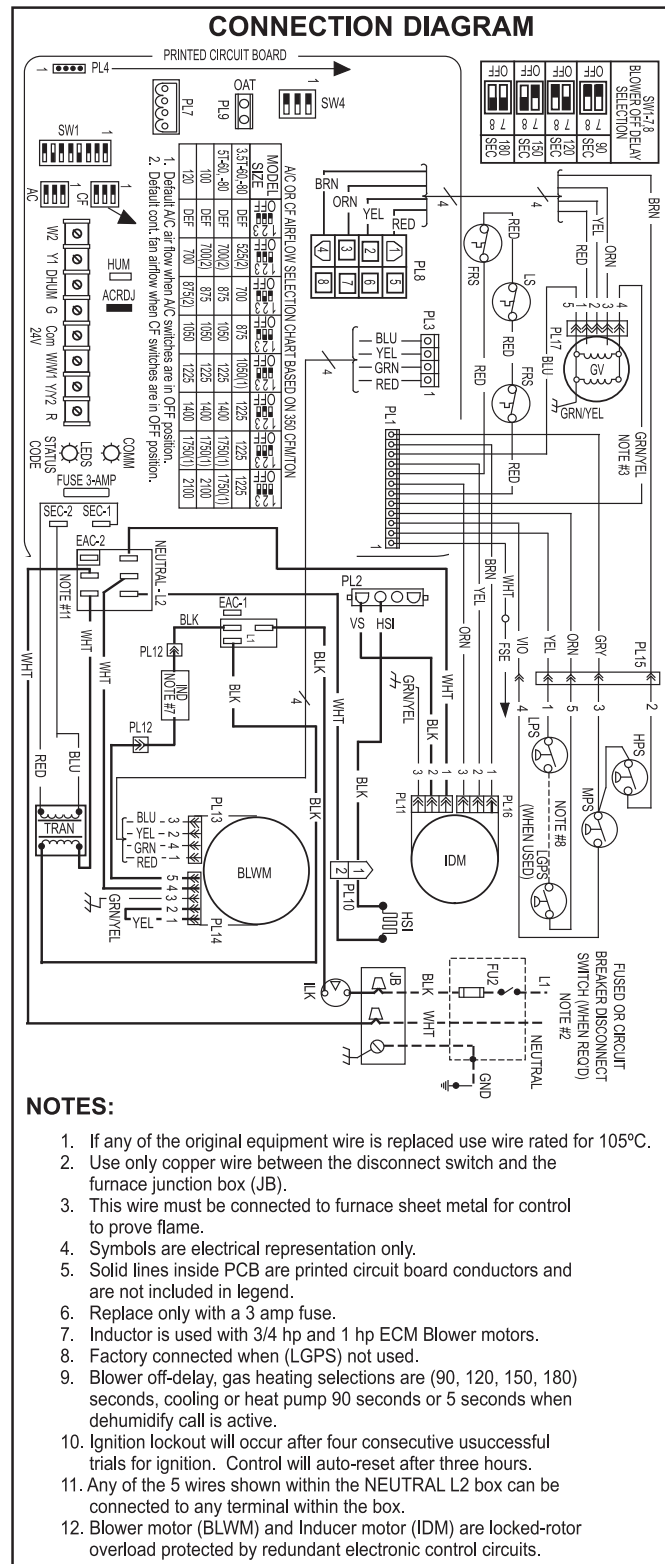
CONNECTION DIAGRAM

PRINTED CIRCUIT BOARD

PL4

PL7

OAT

PL9

SW4

SW1

AC

CF

HUM

ACRDJ

W2 Y1 DHUM G Com W/W1 Y/Y2 R
24V

STATUS CODE

LEDS

COMM

FUSE 3-AMP

SEC-2 SEC-1

A/C OR CF AIRFLOW SELECTION CHART BASED ON 350 CFM/TON

| MODEL SIZE | OFF 1 2 3 | | | | | | | |
|---|---|---|---|---|---|---|---|---|
| 3.5T-60,-80 | DEF | 525(2) | 700 | 875 | 1050(1) | 1225 | 1225 | 1225 |
| 5T-60,-80 | DEF | 700(2) | 700 | 875 | 1050 | 1225 | 1400 | 1750(1) |
| 100 | DEF | 700(2) | 875 | 1050 | 1225 | 1400 | 1750(1) | 2100 |
| 120 | DEF | 700 | 875(2) | 1050 | 1225 | 1400 | 1750(1) | 2100 |

1. Default A/C air flow when A/C switches are in OFF position.
2. Default cont. fan airflow when CF switches are in OFF position.

SW1-7,8 BLOWER OFF DELAY SELECTION

OFF 7 8 180 SEC
OFF 7 8 150 SEC
OFF 7 8 120 SEC
OFF 7 8 90 SEC

BRN
ORN
YEL
RED

PL8

RED
FRS
LS
RED
FRS
RED

YEL
ORN
RED
BLU

PL17

GV

GRN/YEL

GRN/YEL
NOTE #3

BRN

PL3
BLU
YEL
GRN
RED

PL1

NEUTRAL - L2

EAC-2

NOTE #11

WHT

WHT

EAC-1

BLK

L1

PL12

IND
NOTE #7

PL12

BLK

PL2

VS HSI

BLK

WHT

BLK

WHT

GRN/YEL

BLK

BRN

YEL

ORN

WHT

FSE

VIO

YEL

ORN

GRY

PL15

LPS

NOTE #8

MPS

HPS

LGPS (WHEN USED)

PL11

PL16

IDM

BLU
YEL
GRN
RED

PL13

BLWM

PL14

GRN/YEL
YEL

TRAN

WHT

RED

BLU

PL10

HSI

ILK

JB

BLK

WHT

FU2

L1

NEUTRAL

GND

FUSED OR CIRCUIT BREAKER DISCONNECT SWITCH (WHEN REQ'D) NOTE #2

NOTES:

1. If any of the original equipment wire is replaced use wire rated for 105ºC.
2. Use only copper wire between the disconnect switch and the furnace junction box (JB).
3. This wire must be connected to furnace sheet metal for control to prove flame.
4. Symbols are electrical representation only.
5. Solid lines inside PCB are printed circuit board conductors and are not included in legend.
6. Replace only with a 3 amp fuse.
7. Inductor is used with 3/4 hp and 1 hp ECM Blower motors.
8. Factory connected when (LGPS) not used.
9. Blower off-delay, gas heating selections are (90, 120, 150, 180) seconds, cooling or heat pump 90 seconds or 5 seconds when dehumidify call is active.
10. Ignition lockout will occur after four consecutive usuccessful trials for ignition. Control will auto-reset after three hours.
11. Any of the 5 wires shown within the NEUTRAL L2 box can be connected to any terminal within the box.
12. Blower motor (BLWM) and Inducer motor (IDM) are locked-rotor overload protected by redundant electronic control circuits.